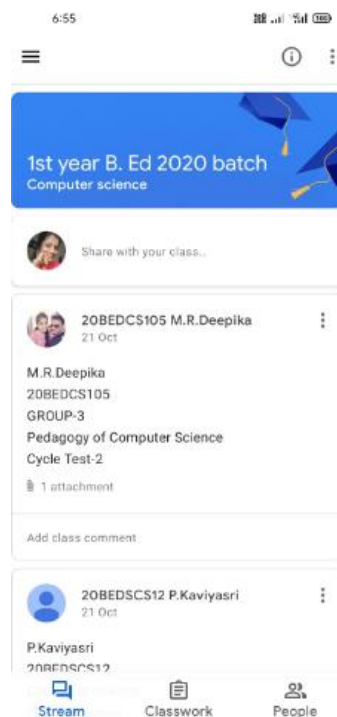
6:55

1st year B. Ed 2020 batch
Computer science

Share with your class...

20BEDCS105 M.R.Deepika
21 Oct

M.R.Deepika
20BEDCS105
GROUP-3
Pedagogy of Computer Science
Cycle Test-2

1 attachment

Add class comment

20BEDSCS12 P.Kaviyasri
21 Oct

P.Kaviyasri
20BEDSCS12

Stream
Classwork
People